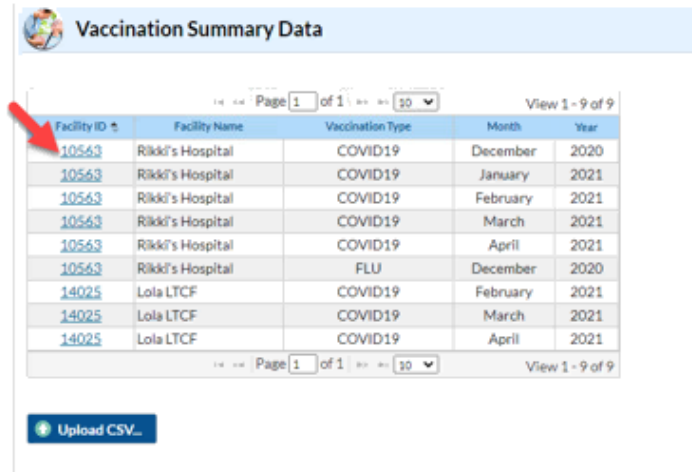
Vaccination Summary Data

Page 1 of 1 10 View 1 - 9 of 9

| Facility ID | Facility Name | Vaccination Type | Month | Year |
|---|---|---|---|---|
| 10563 | Rikki's Hospital | COVID19 | December | 2020 |
| 10563 | Rikki's Hospital | COVID19 | January | 2021 |
| 10563 | Rikki's Hospital | COVID19 | February | 2021 |
| 10563 | Rikki's Hospital | COVID19 | March | 2021 |
| 10563 | Rikki's Hospital | COVID19 | April | 2021 |
| 10563 | Rikki's Hospital | FLU | December | 2020 |
| 14025 | Lola LTCF | COVID19 | February | 2021 |
| 14025 | Lola LTCF | COVID19 | March | 2021 |
| 14025 | Lola LTCF | COVID19 | April | 2021 |

Page 1 of 1 10 View 1 - 9 of 9

Upload CSV...